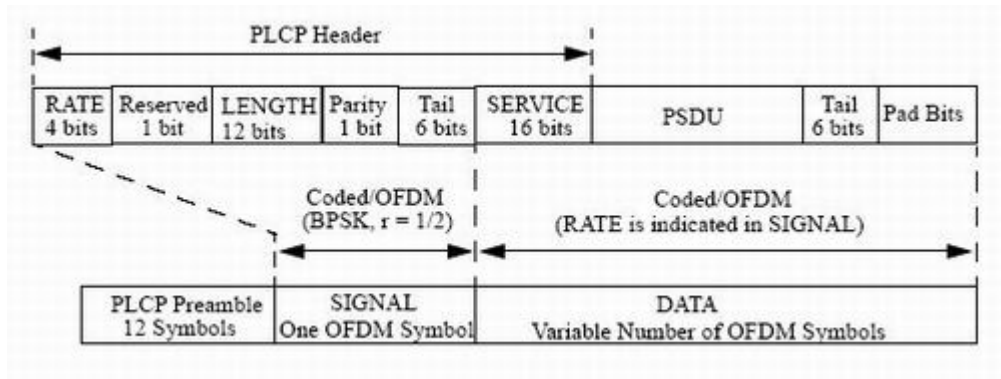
PLCP Header

| RATE 4 bits | Reserved 1 bit | LENGTH 12 bits | Parity 1 bit | Tail 6 bits | SERVICE 16 bits | PSDU | Tail 6 bits | Pad Bits |
|---|---|---|---|---|---|---|---|---|

Coded/OFDM (BPSK, r = 1/2)

Coded/OFDM (RATE is indicated in SIGNAL)

| PLCP Preamble 12 Symbols | SIGNAL One OFDM Symbol | DATA Variable Number of OFDM Symbols |
|---|---|---|